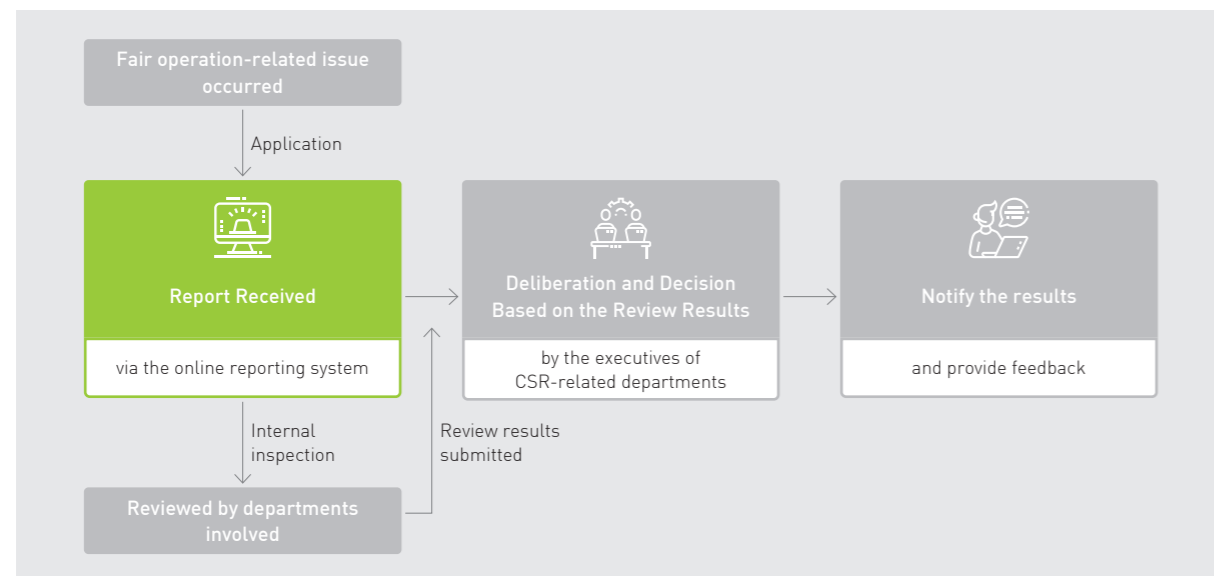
Fair operation-related issue occurred

Application

Report Received

via the online reporting system

Internal inspection

Reviewed by departments involved

Review results submitted

Deliberation and Decision Based on the Review Results

by the executives of CSR-related departments

Notify the results

and provide feedback